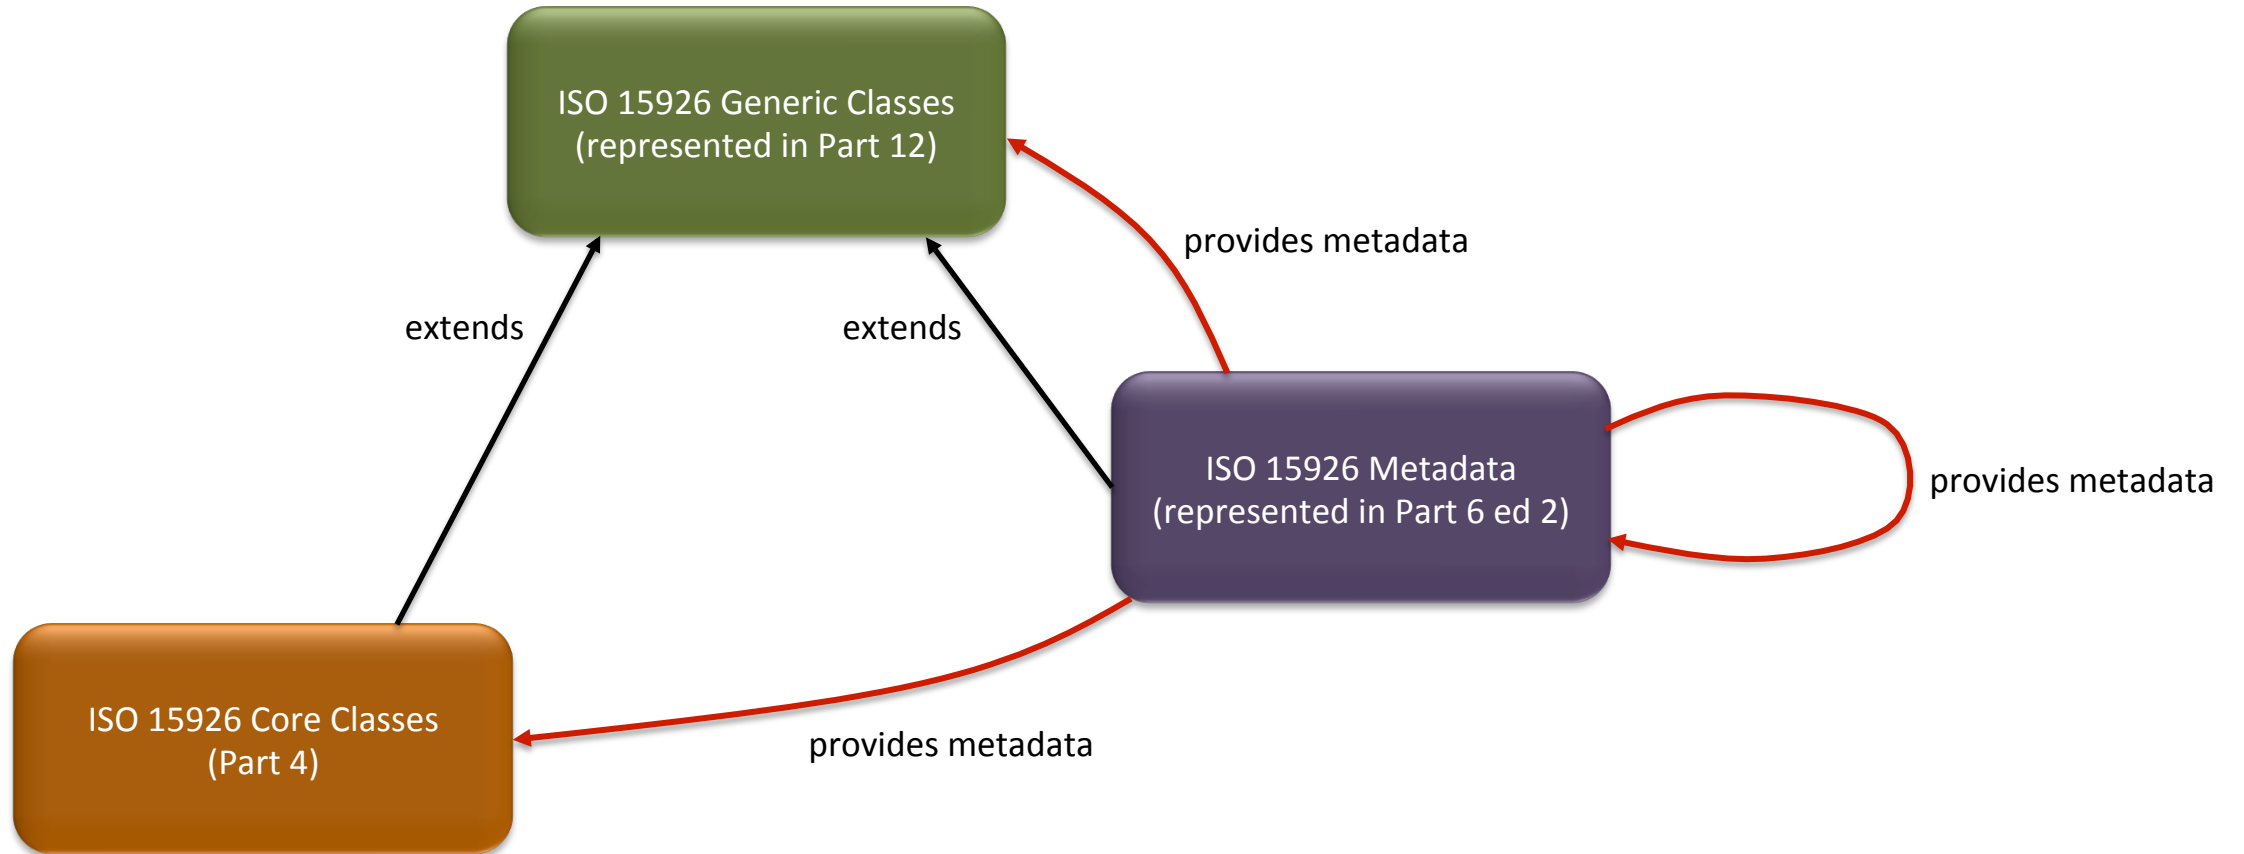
ISO 15926 Generic Classes
(represented in Part 12)

provides metadata

extends

extends

ISO 15926 Metadata
(represented in Part 6 ed 2)

provides metadata

ISO 15926 Core Classes
(Part 4)

provides metadata